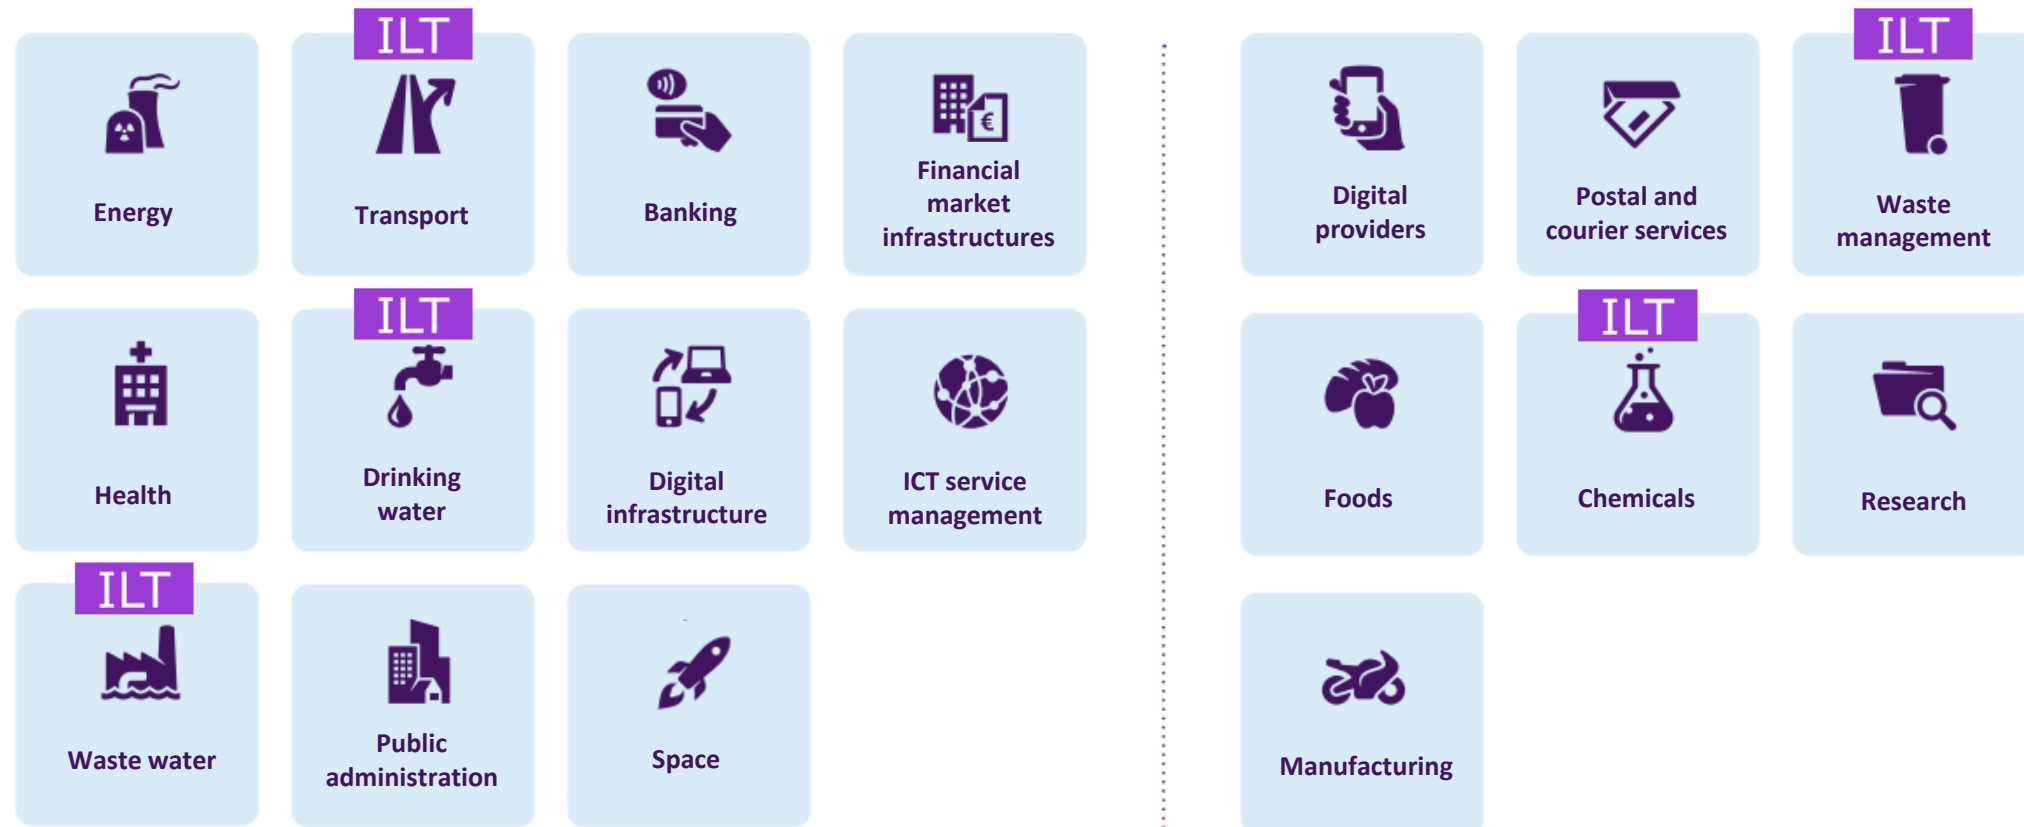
Energy

ILT
Transport

Banking

Financial market infrastructures

Health

ILT
Drinking water

Digital infrastructure

ICT service management

ILT
Waste water

Public administration

Space

Digital providers

Postal and courier services

ILT
Waste management

Foods

ILT
Chemicals

Research

Manufacturing